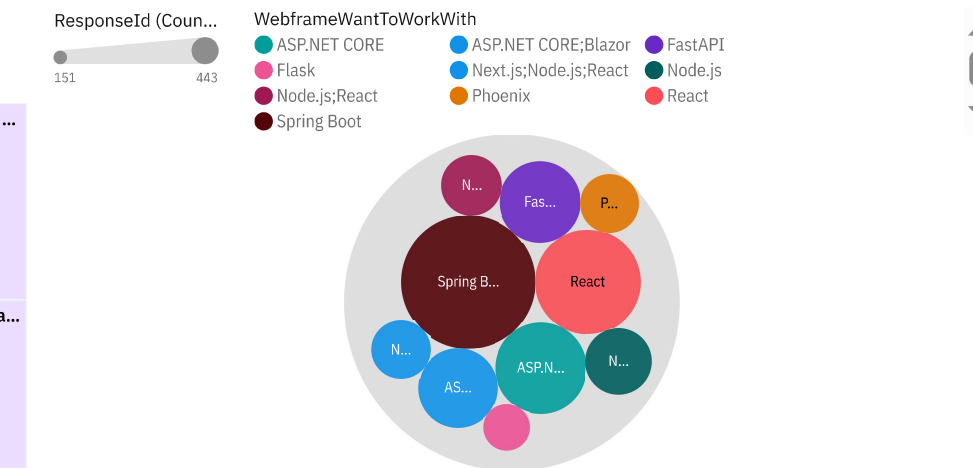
...

a...

ResponseId (Coun...

151

443

WebframeWantToWorkWith

ASP.NET CORE

ASP.NET CORE;Blazor

FastAPI

Flask

Next.js;Node.js;React

Node.js

Node.js;React

Phoenix

React

Spring Boot

N...

Fas...

P...

Spring B...

React

N...

AS...

ASP.N...

N...